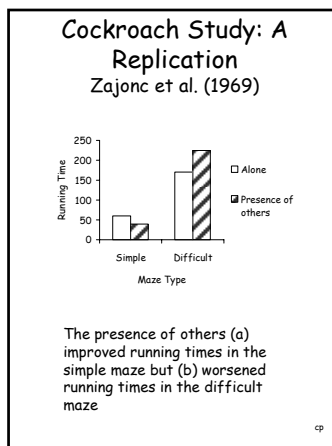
Cockroach Study: A Replication
Zajonc et al. (1969)

250
200
150
100
50
0
Running Time
Simple
Difficult
Maze Type
Alone
Presence of others

The presence of others (a) improved running times in the simple maze but (b) worsened running times in the difficult maze

cp